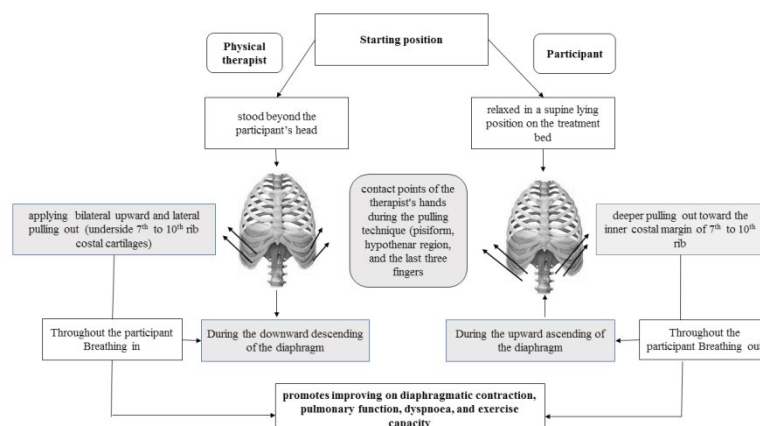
Starting position

Physical therapist

Participant

stood beyond the participant's head

relaxed in a supine lying position on the treatment bed

contact points of the therapist's hands during the pulling technique (pisiform, hypothenar region, and the last three fingers

applying bilateral upward and lateral pulling out (underside $7^{th}$ to $10^{th}$ rib costal cartilages)

deeper pulling out toward the inner costal margin of $7^{th}$ to $10^{th}$ rib

Throughout the participant Breathing in

During the downward descending of the diaphragm

During the upward ascending of the diaphragm

Throughout the participant Breathing out

promotes improving on diaphragmatic contraction, pulmonary function, dyspnoea, and exercise capacity